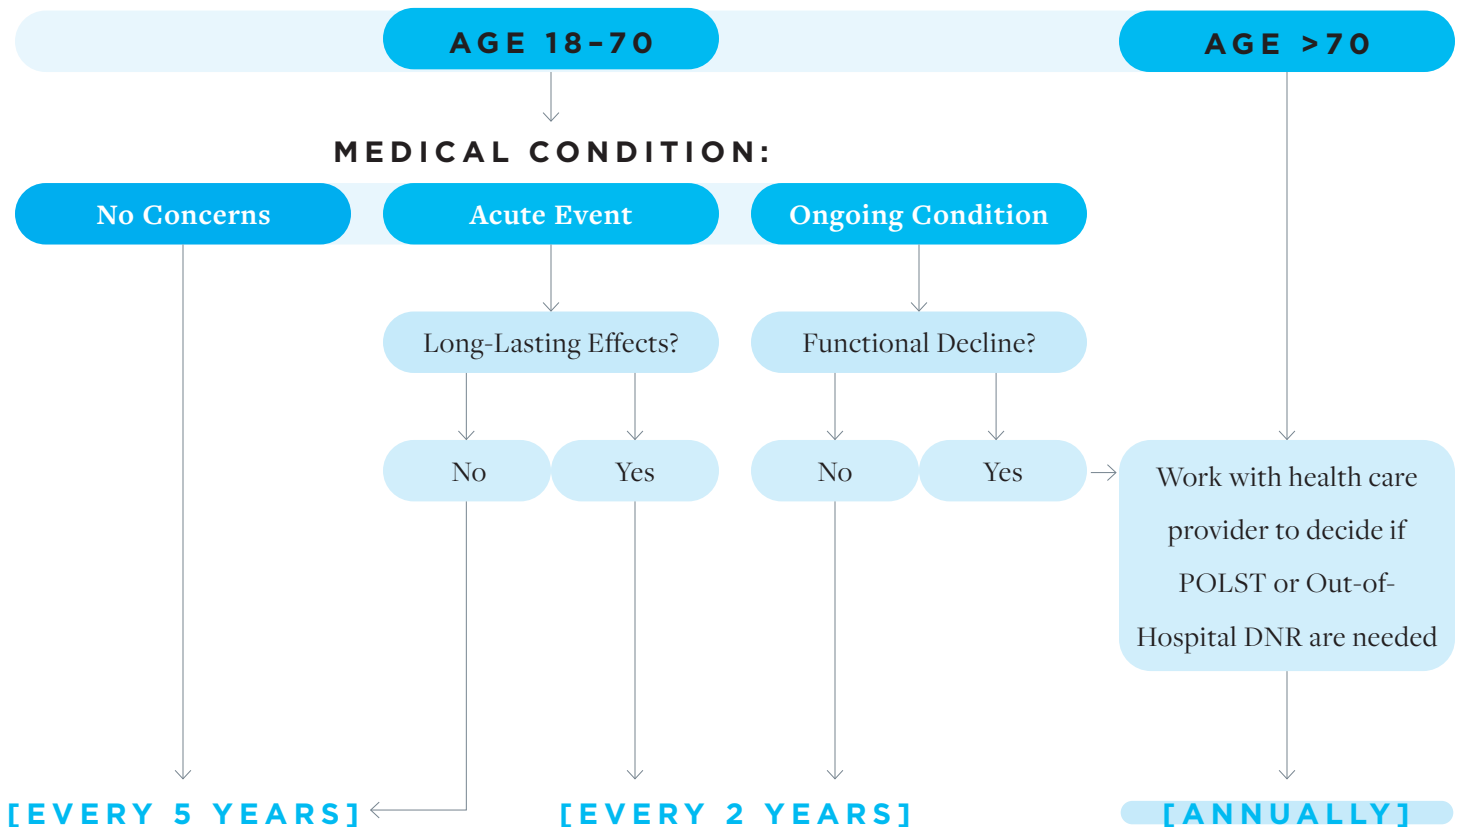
AGE 18–70

AGE >70

MEDICAL CONDITION:

No Concerns

Acute Event

Ongoing Condition

Long-Lasting Effects?

Functional Decline?

No

Yes

No

Yes

Work with health care provider to decide if POLST or Out-of-Hospital DNR are needed

[EVERY 5 YEARS]

[EVERY 2 YEARS]

[ANNUALLY]